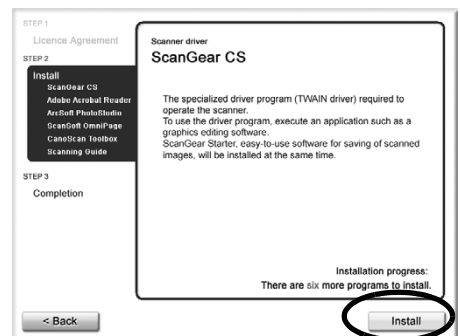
STEP 1
Licence Agreement
STEP 2
Install
ScanGear CS
Adobe Acrobat Reader
ArcSoft PhotoStudio
ScanSoft OmniPage
CanoScan Toolbox
Scanning Guide
STEP 3
Completion

Scanner driver
ScanGear CS

The specialized driver program (TWAIN driver) required to operate the scanner.
To use the driver program, execute an application such as a graphics editing software.
ScanGear Starter, easy-to-use software for saving of scanned images, will be installed at the same time.

Installation progress:
There are six more programs to install.

< Back
Install